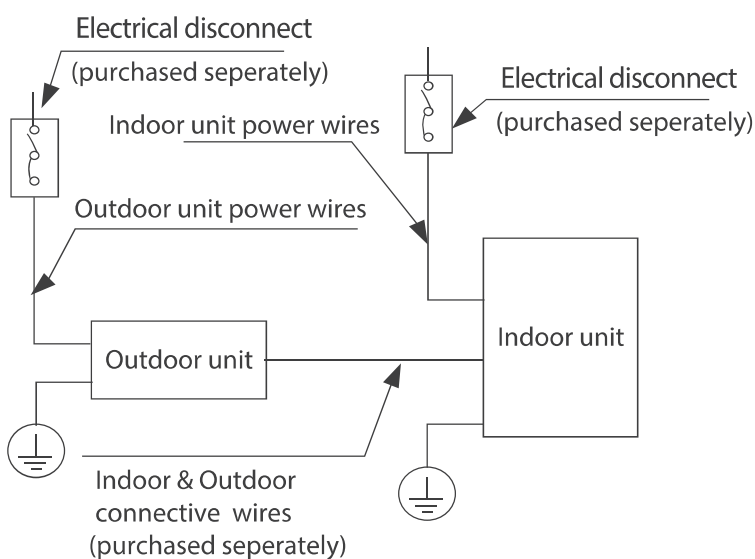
Electrical disconnect
(purchased seperately)

Electrical disconnect
(purchased seperately)

Indoor unit power wires

Outdoor unit power wires

Indoor unit

Outdoor unit

Indoor & Outdoor connective wires
(purchased seperately)